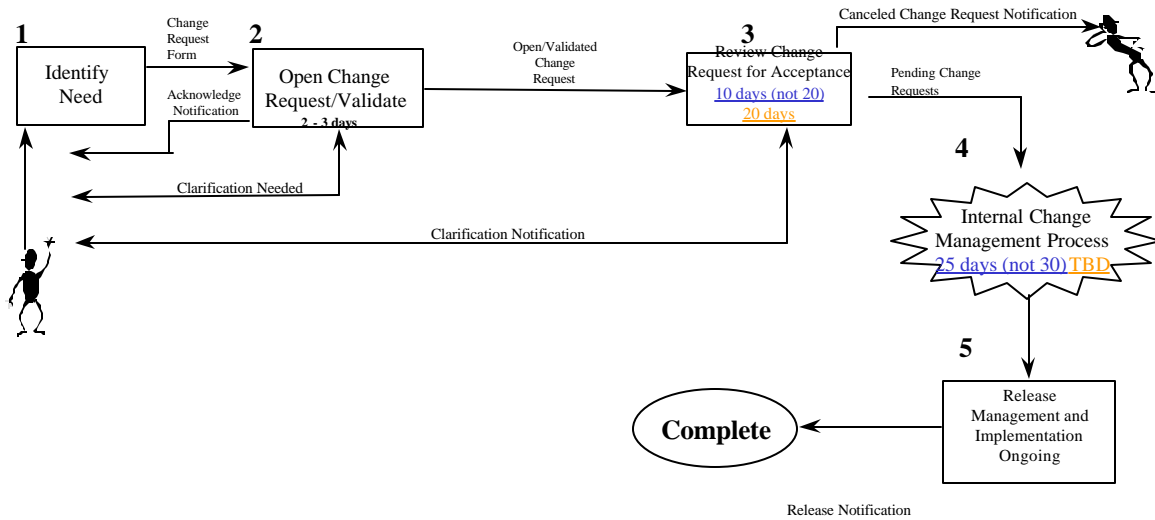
1

Identify Need

Change Request Form

2

Open Change Request/Validate

2 - 3 days

Acknowledge Notification

Open/Validated Change Request

3

Review Change Request for Acceptance

10 days (not 20)

20 days

Canceled Change Request Notification

Pending Change Requests

Clarification Needed

Clarification Notification

4

Internal Change Management Process

25 days (not 30) TBD

5

Release Management and Implementation Ongoing

Complete

Release Notification